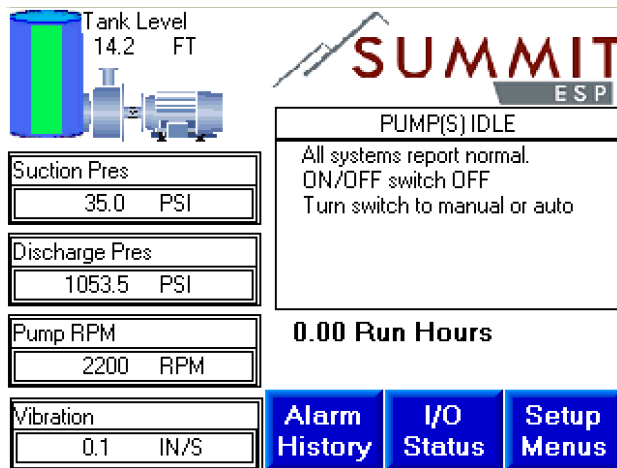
Tank Level
14.2 FT

SUMMIT
ESP

PUMP(S) IDLE

All systems report normal.
ON/OFF switch OFF
Turn switch to manual or auto

Suction Pres
35.0 PSI

Discharge Pres
1053.5 PSI

Pump RPM
2200 RPM

0.00 Run Hours

Vibration
0.1 IN/S

Alarm History

I/O Status

Setup Menus